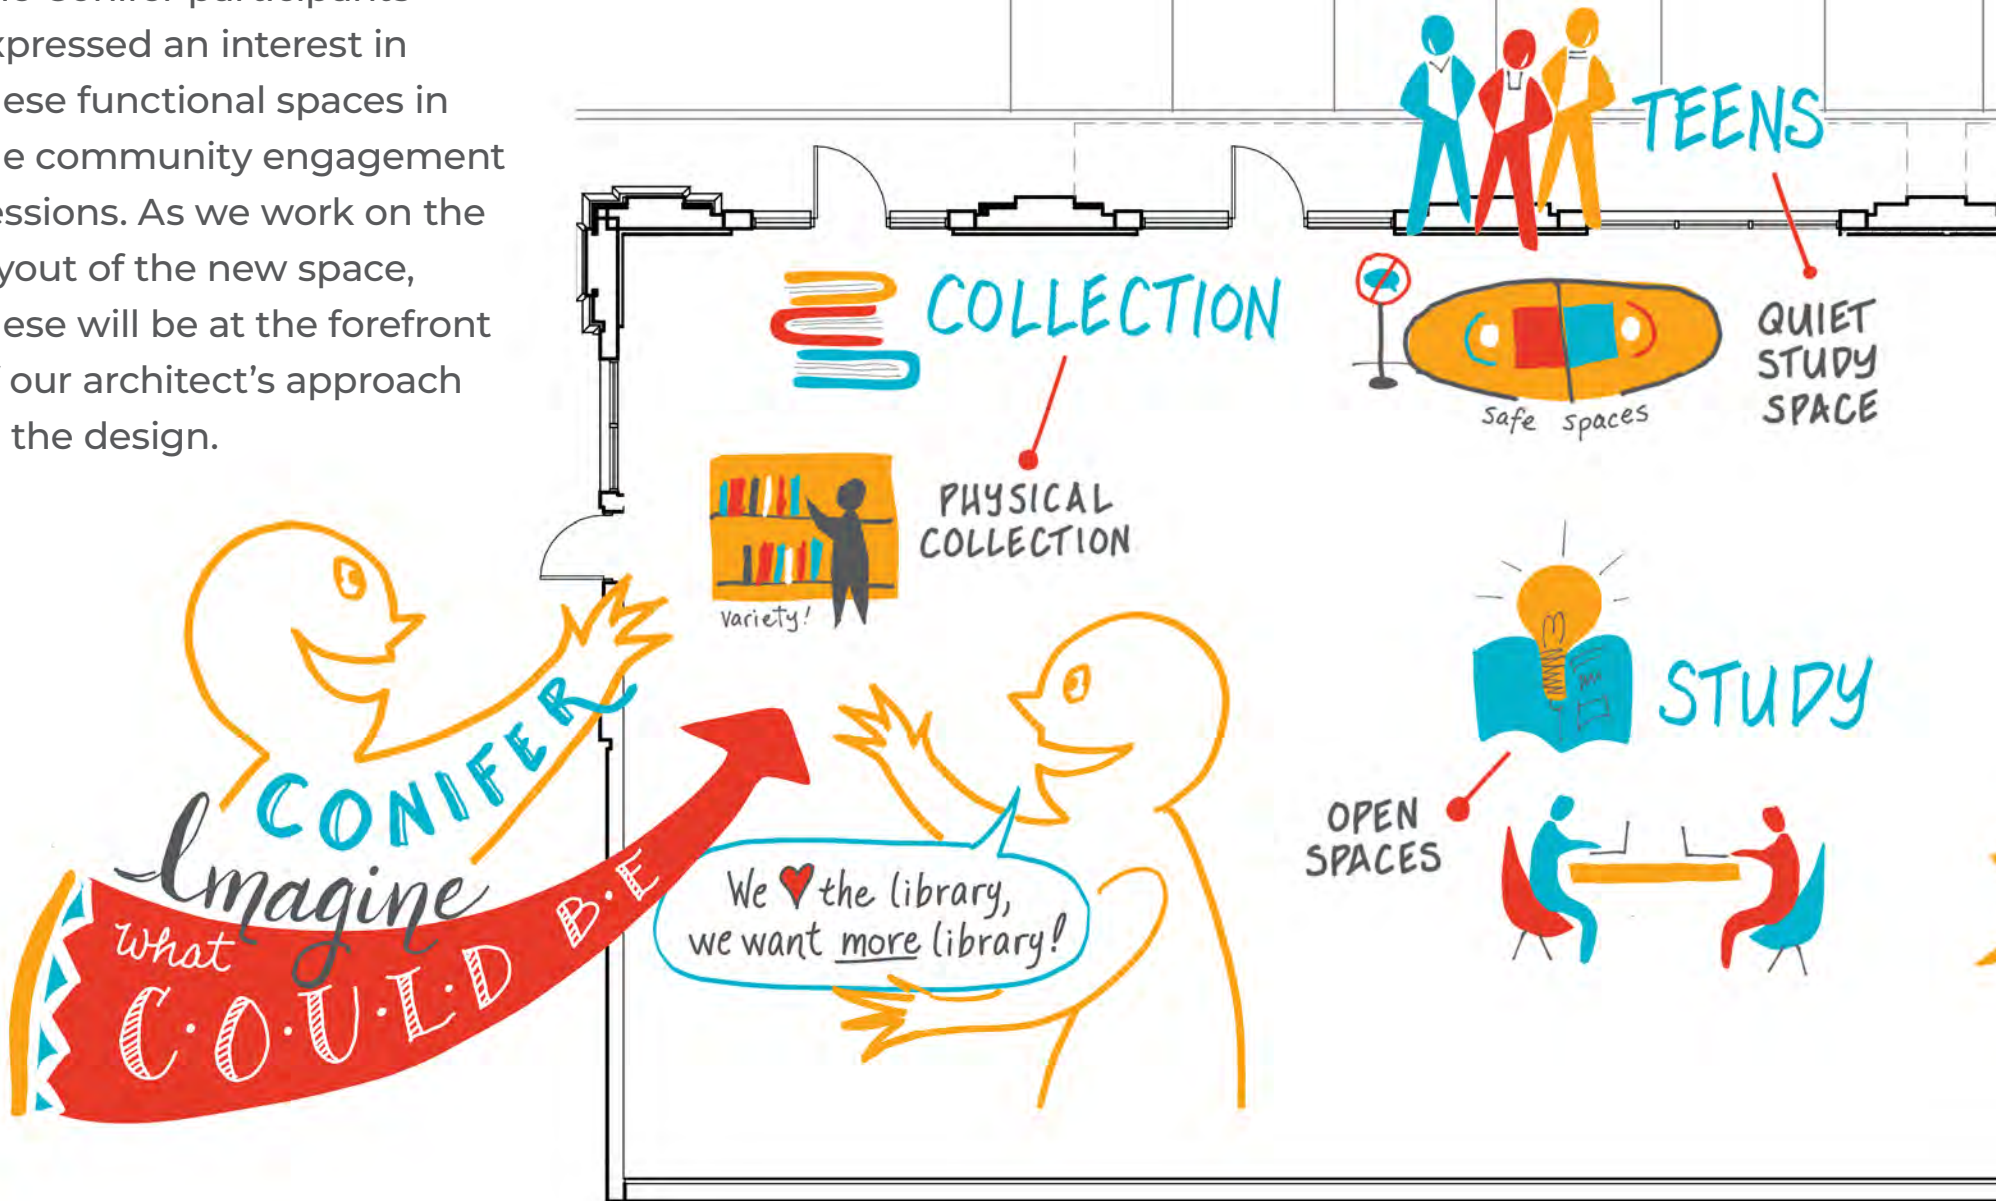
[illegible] Conifer participants
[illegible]xpressed an interest in
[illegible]ese functional spaces in
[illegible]e community engagement
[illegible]essions. As we work on the
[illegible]yout of the new space,
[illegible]ese will be at the forefront
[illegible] our architect's approach
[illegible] the design.

TEENS

COLLECTION

QUIET STUDY SPACE

Safe spaces

PHYSICAL COLLECTION

Variety!

STUDY

OPEN SPACES

CONIFER

Imagine

What

C·O·U·L·D B·E

We ♥ the library, we want more library!